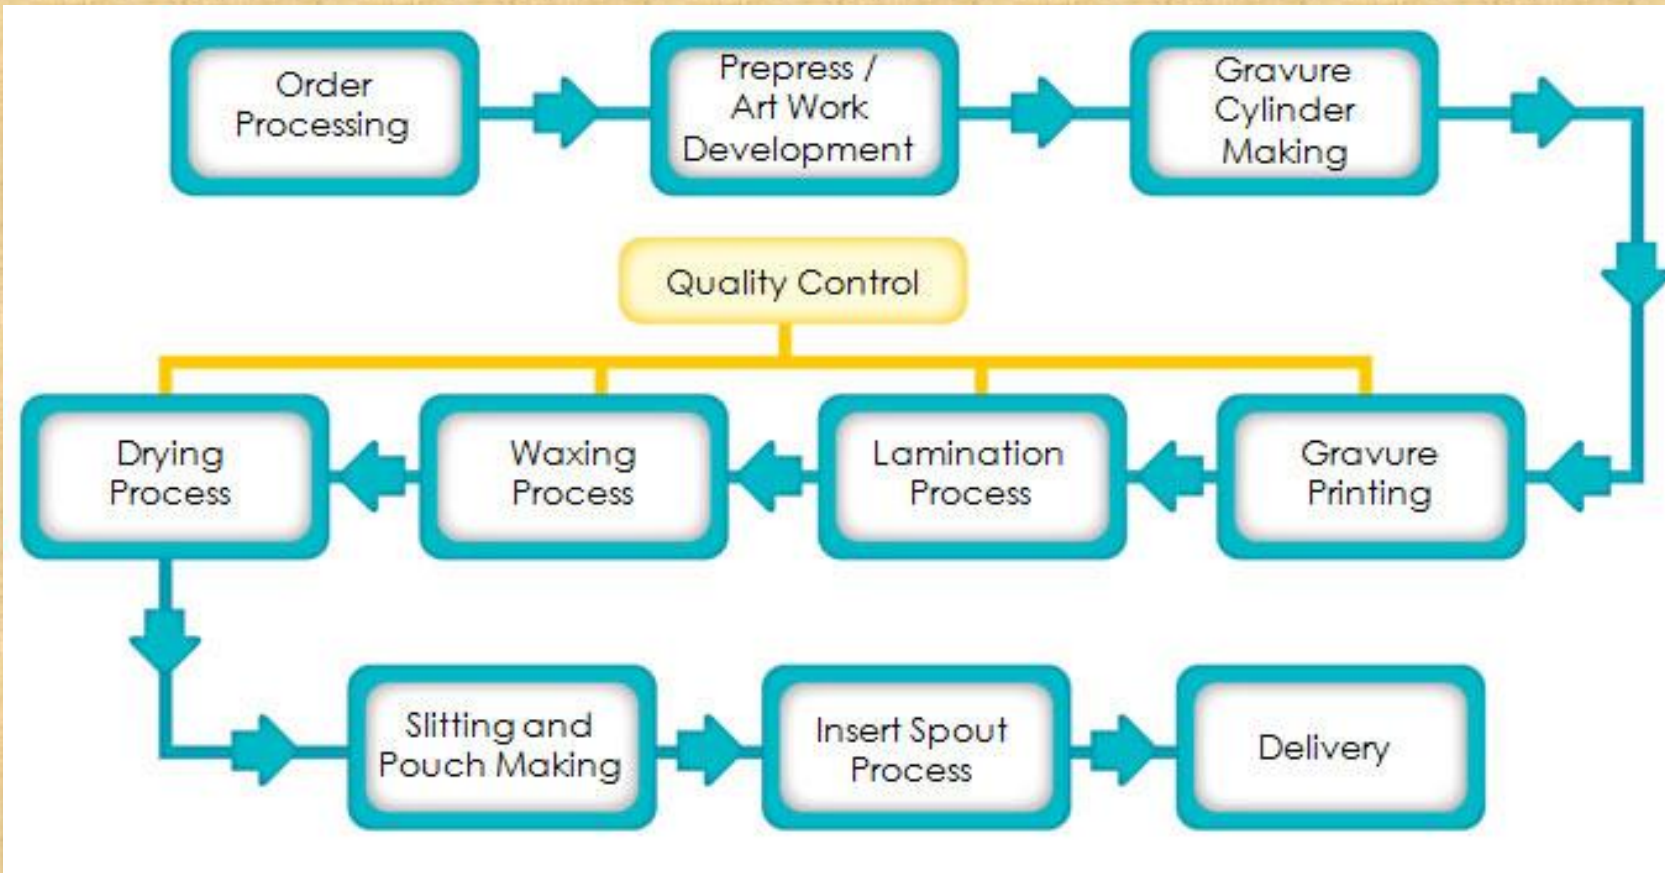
Order Processing

Prepress / Art Work Development

Gravure Cylinder Making

Quality Control

Gravure Printing

Lamination Process

Waxing Process

Drying Process

Slitting and Pouch Making

Insert Spout Process

Delivery